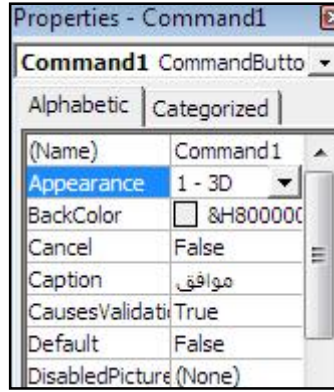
Properties - Command1

Command1 CommandButto

Alphabetic | Categorized

| | |
|---|---|
| (Name) | Command1 |
| Appearance | 1 - 3D |
| BackColor | &H80000( |
| Cancel | False |
| Caption | موافق |
| CausesValidati | True |
| Default | False |
| DisabledPicture | (None) |